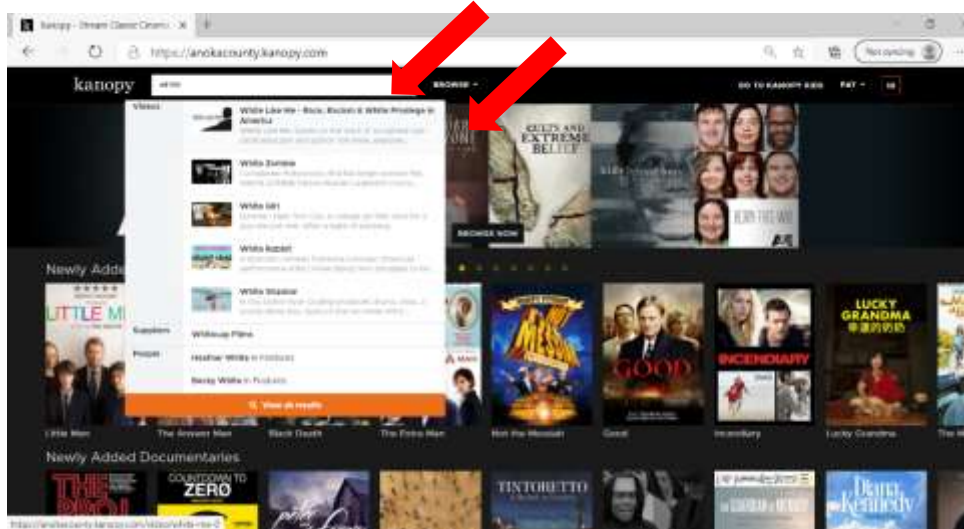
Kanopy - Stream Classic Cinema

https://anokacounty.kanopy.com

Not syncing

kanopy

white

BROWSE

GO TO KANOPY KIDS

PAT

Videos

White Like Me - Race, Racism & White Privilege in America

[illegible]

White Zombie

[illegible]

White Girl

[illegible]

White Rabbit

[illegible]

White Shadow

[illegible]

Suppliers

Whiteout Films

People

Heather Willis in Producer

Becky Willis in Producer

View all results

CULTS AND EXTREME BELIEF

BORN THIS WAY

A&E

BROWSE NOW

Newly Added

LITTLE MEN

NOT THE MESSIAH

GOOD

INCENDIARY

LUCKY GRANDMA

Little Men

The Answer Man

Black Death

The Extra Man

Not the Messiah

Good

Incendiary

Lucky Grandma

The M

Newly Added Documentaries

COUNTDOWN TO ZERO

TINTORETTO

Diana Kennedy

https://anokacounty.kanopy.com/video/white-rex-0